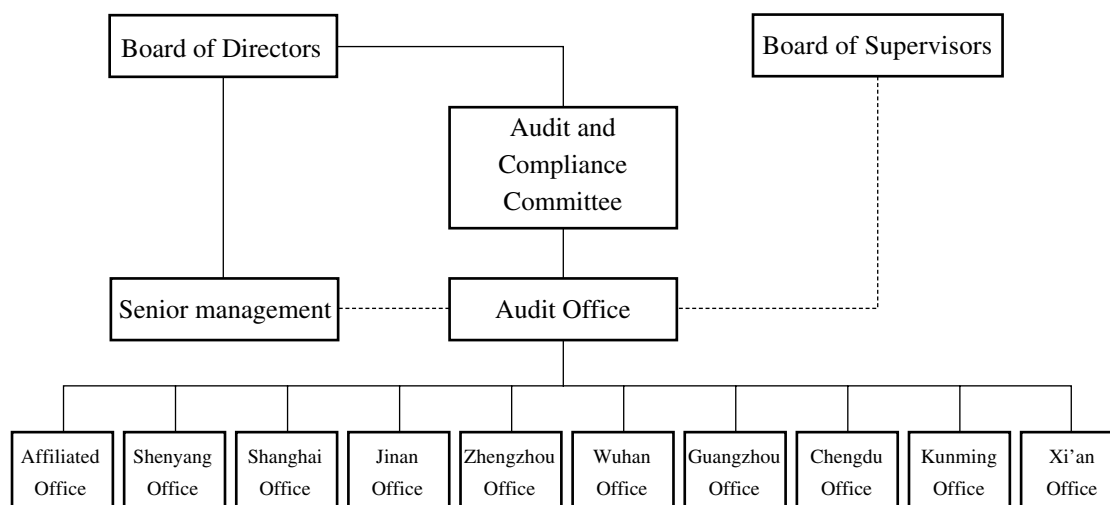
Board of Directors

Board of Supervisors

Audit and Compliance Committee

Senior management

Audit Office

Affiliated Office

Shenyang Office

Shanghai Office

Jinan Office

Zhengzhou Office

Wuhan Office

Guangzhou Office

Chengdu Office

Kunming Office

Xi’an Office